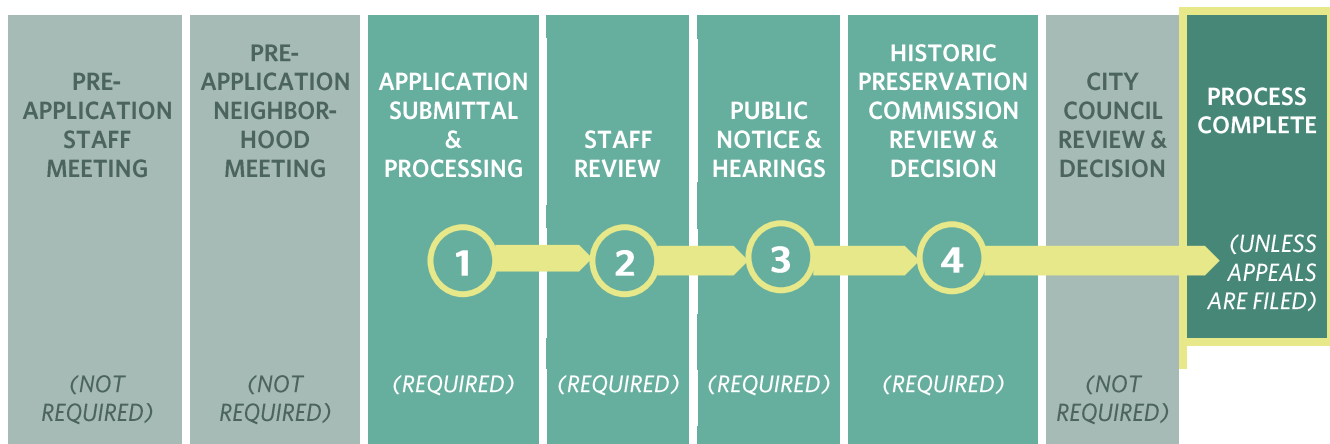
PRE-APPLICATION STAFF MEETING

(NOT REQUIRED)

PRE-APPLICATION NEIGHBORHOOD MEETING

(NOT REQUIRED)

APPLICATION SUBMITTAL & PROCESSING

1

(REQUIRED)

STAFF REVIEW

2

(REQUIRED)

PUBLIC NOTICE & HEARINGS

3

(REQUIRED)

HISTORIC PRESERVATION COMMISSION REVIEW & DECISION

4

(REQUIRED)

CITY COUNCIL REVIEW & DECISION

(NOT REQUIRED)

PROCESS COMPLETE

(UNLESS APPEALS ARE FILED)